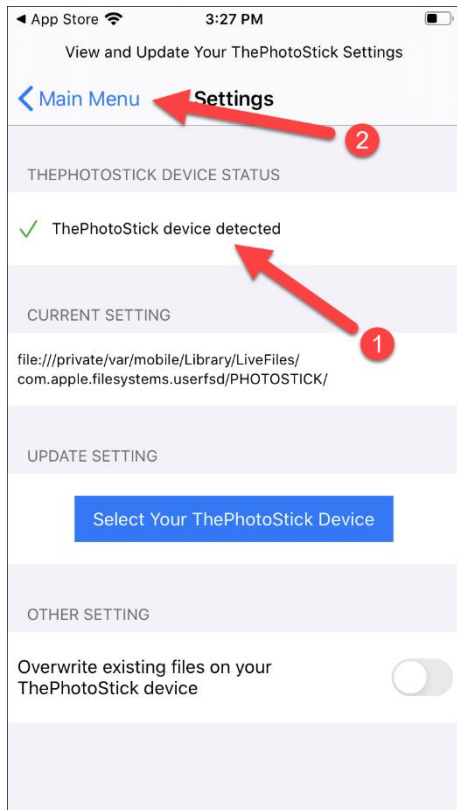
◀ App Store 3:27 PM

View and Update Your ThePhotoStick Settings

< Main Menu Settings

2

THEPHOTOSTICK DEVICE STATUS

✓ ThePhotoStick device detected

CURRENT SETTING

1

file:///private/var/mobile/Library/LiveFiles/com.apple.filesystems.userfsd/PHOTOSTICK/

UPDATE SETTING

Select Your ThePhotoStick Device

OTHER SETTING

Overwrite existing files on your ThePhotoStick device